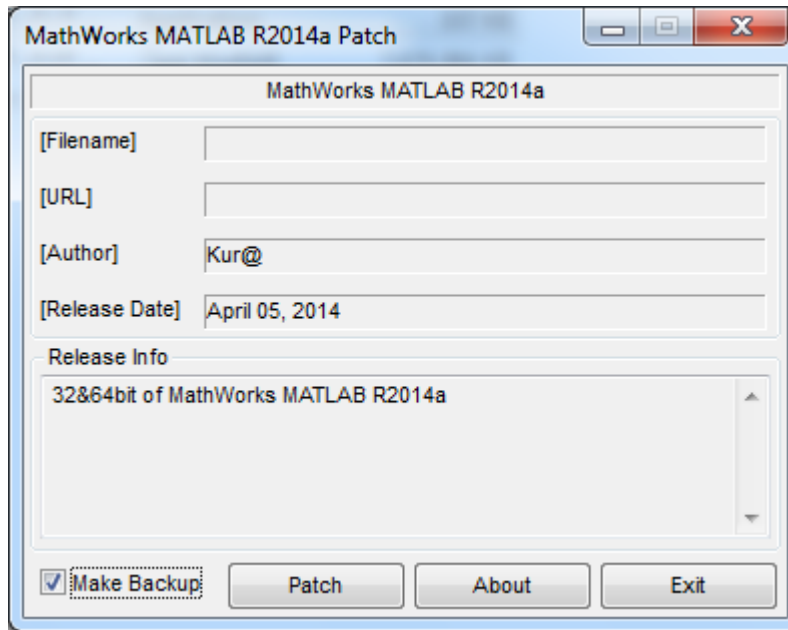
MathWorks MATLAB R2014a Patch

MathWorks MATLAB R2014a

[Filename]

[URL]

[Author] Kur@

[Release Date] April 05, 2014

Release Info

32&64bit of MathWorks MATLAB R2014a

Make Backup

Patch

About

Exit